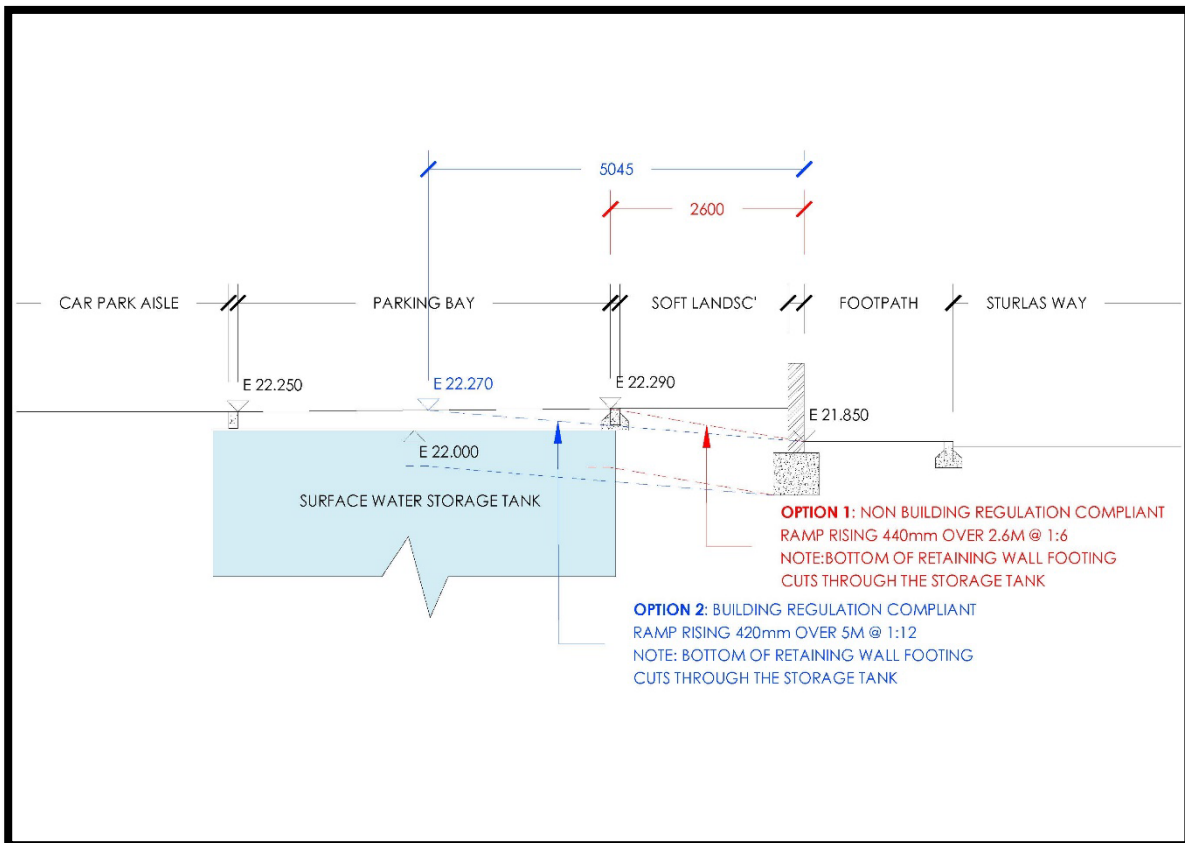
5045

2600

CAR PARK AISLE

PARKING BAY

SOFT LANDSC'

FOOTPATH

STURLAS WAY

E 22.250

E 22.270

E 22.290

E 21.850

E 22.000

SURFACE WATER STORAGE TANK

OPTION 1: NON BUILDING REGULATION COMPLIANT
RAMP RISING 440mm OVER 2.6M @ 1:6
NOTE:BOTTOM OF RETAINING WALL FOOTING
CUTS THROUGH THE STORAGE TANK

OPTION 2: BUILDING REGULATION COMPLIANT
RAMP RISING 420mm OVER 5M @ 1:12
NOTE: BOTTOM OF RETAINING WALL FOOTING
CUTS THROUGH THE STORAGE TANK